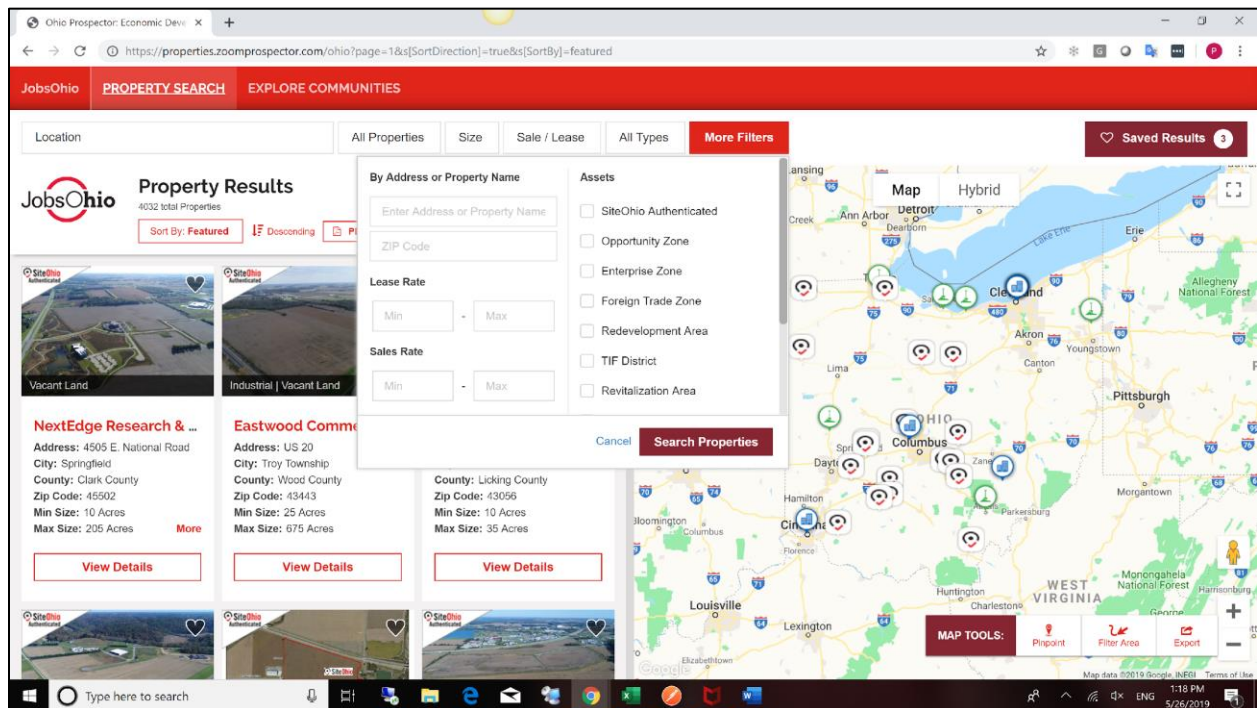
Ohio Prospector: Economic Deve ×

https://properties.zoomprospector.com/ohio?page=1&s[SortDirection]=true&s[SortBy]=featured

JobsOhio PROPERTY SEARCH EXPLORE COMMUNITIES

Location
All Properties
Size
Sale / Lease
All Types
More Filters
Saved Results 3

JobsOhio
Property Results
4032 total Properties
Sort By: Featured
Descending

By Address or Property Name
Enter Address or Property Name
ZIP Code
Lease Rate
Min - Max
Sales Rate
Min - Max

Assets
SiteOhio Authenticated
Opportunity Zone
Enterprise Zone
Foreign Trade Zone
Redevelopment Area
TIF District
Revitalization Area

Cancel
Search Properties

SiteOhio Authenticated
Vacant Land
NextEdge Research & ...
Address: 4505 E. National Road
City: Springfield
County: Clark County
Zip Code: 45502
Min Size: 10 Acres
Max Size: 205 Acres
More
View Details

SiteOhio Authenticated
Industrial | Vacant Land
Eastwood Comme
Address: US 20
City: Troy Township
County: Wood County
Zip Code: 43443
Min Size: 25 Acres
Max Size: 675 Acres
View Details

County: Licking County
Zip Code: 43056
Min Size: 10 Acres
Max Size: 35 Acres
View Details

SiteOhio Authenticated
SiteOhio Authenticated
SiteOhio Authenticated

Map Hybrid
Lansing
Detroit
Ann Arbor
Dearborn
Creek
Lake Erie
Erie
Cleveland
Allegheny National Forest
Akron
Youngstown
Canton
Lima
Pittsburgh
OHIO
Columbus
Springfield
Dayton
Zanesville
Hamilton
Cincinnati
Parkersburg
Morgantown
Bloomington
Columbus
Florence
Louisville
Lexington
Huntington
Charleston
WEST VIRGINIA
Monongahela National Forest
Harrisonburg
George
Elizabethtown
Google
MAP TOOLS:
Pinpoint
Filter Area
Export
Map data ©2019 Google, INEGI Terms of Use

Type here to search
ENG
1:18 PM
5/26/2019